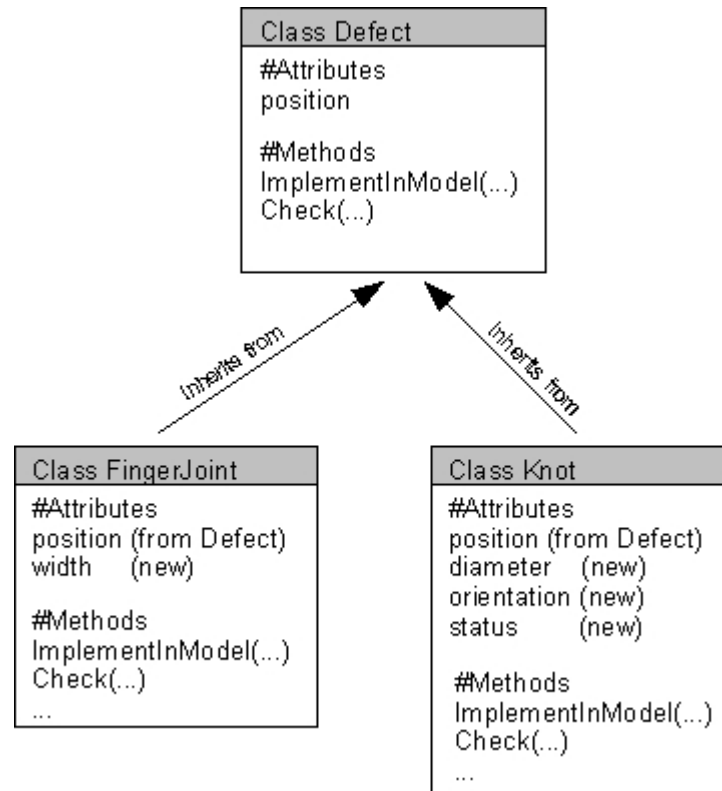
Class Defect
#Attributes
position

#Methods
ImplementInModel(...)
Check(...)

Inherits from

Inherits from

Class FingerJoint
#Attributes
position (from Defect)
width (new)

#Methods
ImplementInModel(...)
Check(...)
...

Class Knot
#Attributes
position (from Defect)
diameter (new)
orientation (new)
status (new)

#Methods
ImplementInModel(...)
Check(...)
...